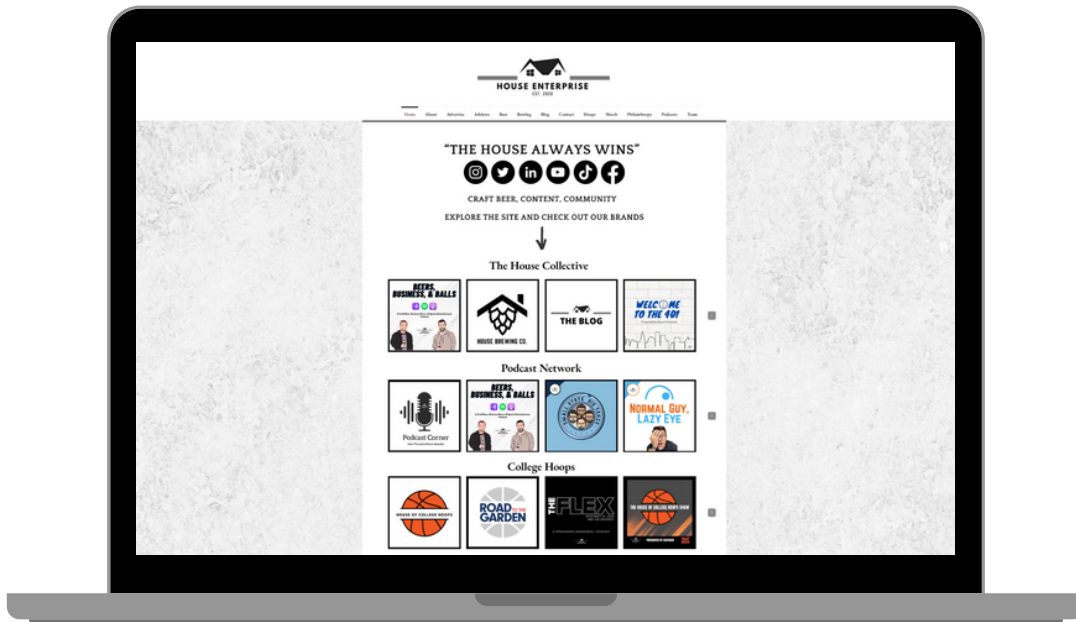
HOUSE ENTERPRISE
EST. 2020

Home About Advertise Athletes Beer Betting Blog Contact Hoops Merch Philanthropy Podcasts Team

"THE HOUSE ALWAYS WINS"

CRAFT BEER, CONTENT, COMMUNITY

EXPLORE THE SITE AND CHECK OUT OUR BRANDS

The House Collective

BEERS, BUSINESS, & BALLS

HOUSE BREWING CO.

THE BLOG

WELCOME TO THE 401

Podcast Network

Podcast Corner

BEERS, BUSINESS, & BALLS

NORMAL GUY, LAZY EYE

College Hoops

HOUSE OF COLLEGE HOOPS

ROAD TO THE GARDEN

THE FLEX

THE HOUSE OF COLLEGE HOOPS SHOW